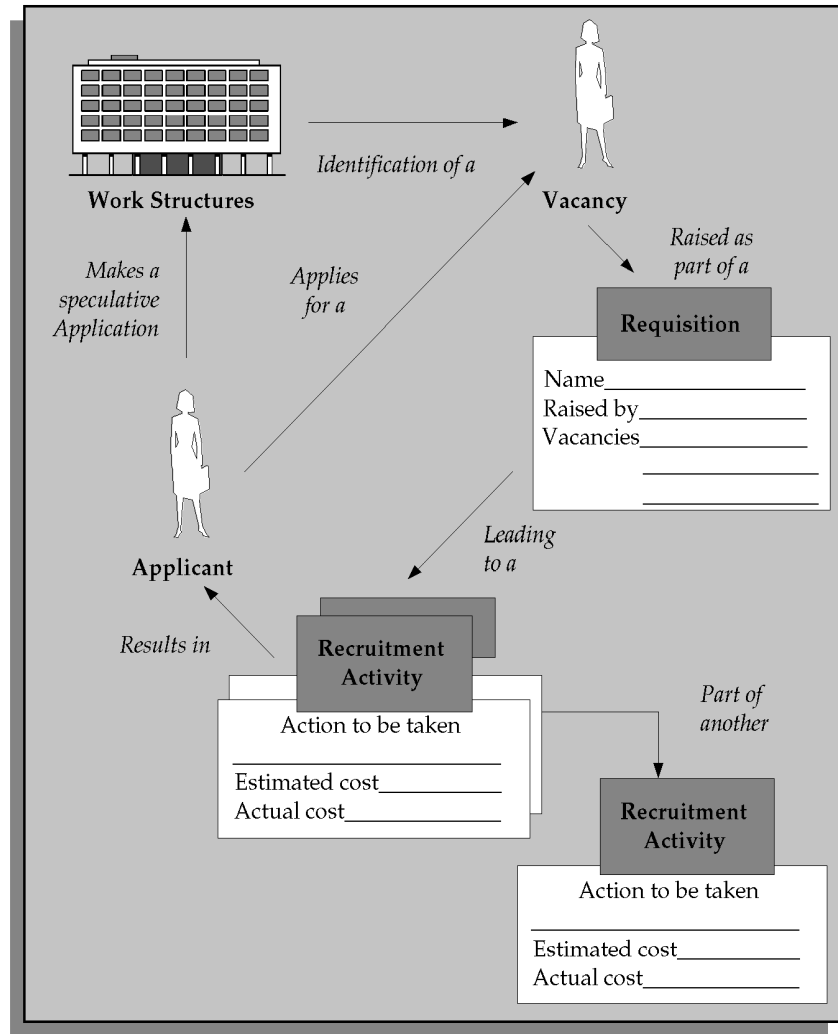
Work Structures

Identification of a

Vacancy

Raised as part of a

Makes a speculative Application

Applies for a

Requisition

Name\_\_\_\_\_\_\_\_\_\_\_\_\_\_\_\_

Raised by\_\_\_\_\_\_\_\_\_\_\_\_\_\_

Vacancies\_\_\_\_\_\_\_\_\_\_\_\_\_\_

Leading to a

Applicant

Results in

Recruitment Activity

Action to be taken

Estimated cost\_\_\_\_\_\_\_\_\_\_

Actual cost\_\_\_\_\_\_\_\_\_\_\_\_

Part of another

Recruitment Activity

Action to be taken

Estimated cost\_\_\_\_\_\_\_\_\_\_

Actual cost\_\_\_\_\_\_\_\_\_\_\_\_